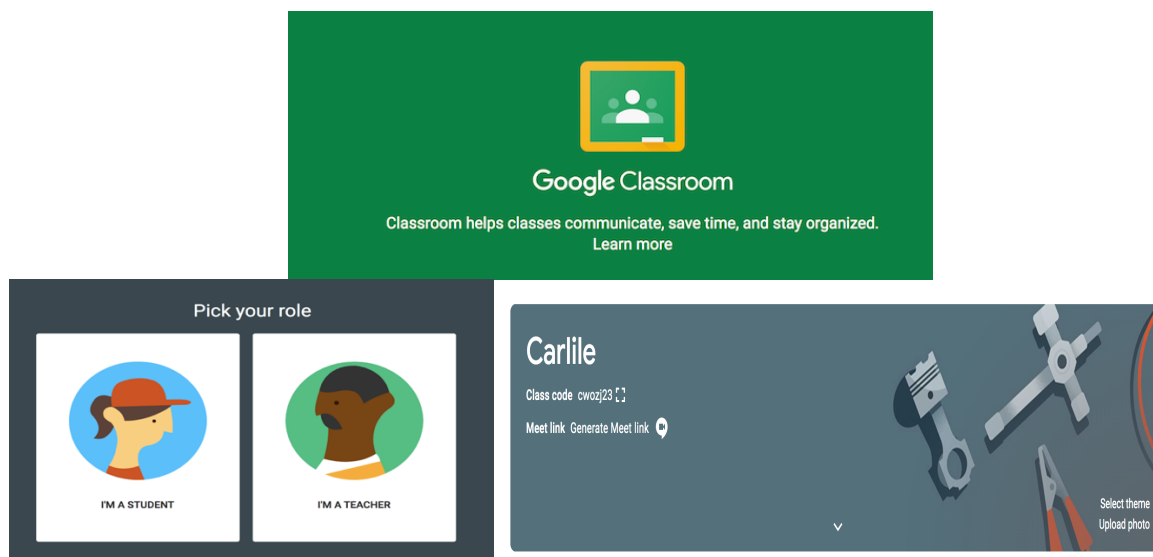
Google Classroom

Classroom helps classes communicate, save time, and stay organized.
Learn more

Pick your role

I'M A STUDENT

I'M A TEACHER

Carlile

Class code cwozj23

Meet link Generate Meet link

Select theme
Upload photo